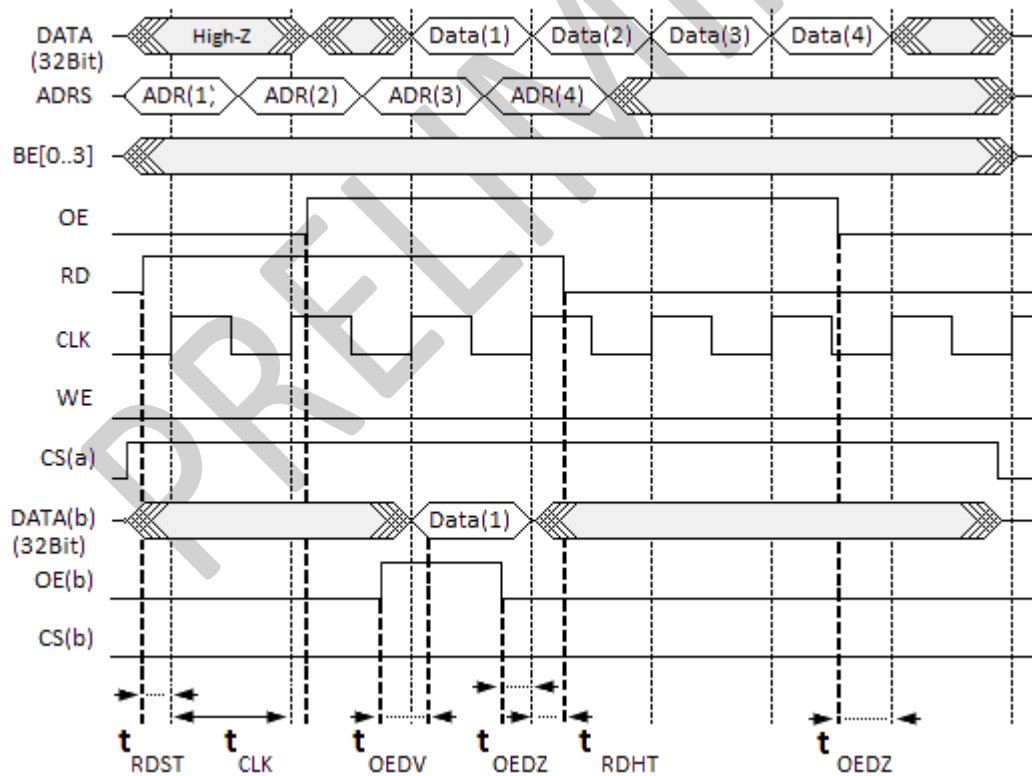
DATA (32Bit)
High-Z
Data(1)
Data(2)
Data(3)
Data(4)
ADRS
ADR(1)
ADR(2)
ADR(3)
ADR(4)
BE[0..3]
OE
RD
CLK
WE
CS(a)
DATA(b) (32Bit)
Data(1)
OE(b)
CS(b)
$t_{RDST}$ $t_{CLK}$ $t_{OEDV}$ $t_{OEDZ}$ $t_{RDHT}$ $t_{OEDZ}$

PRELIMI